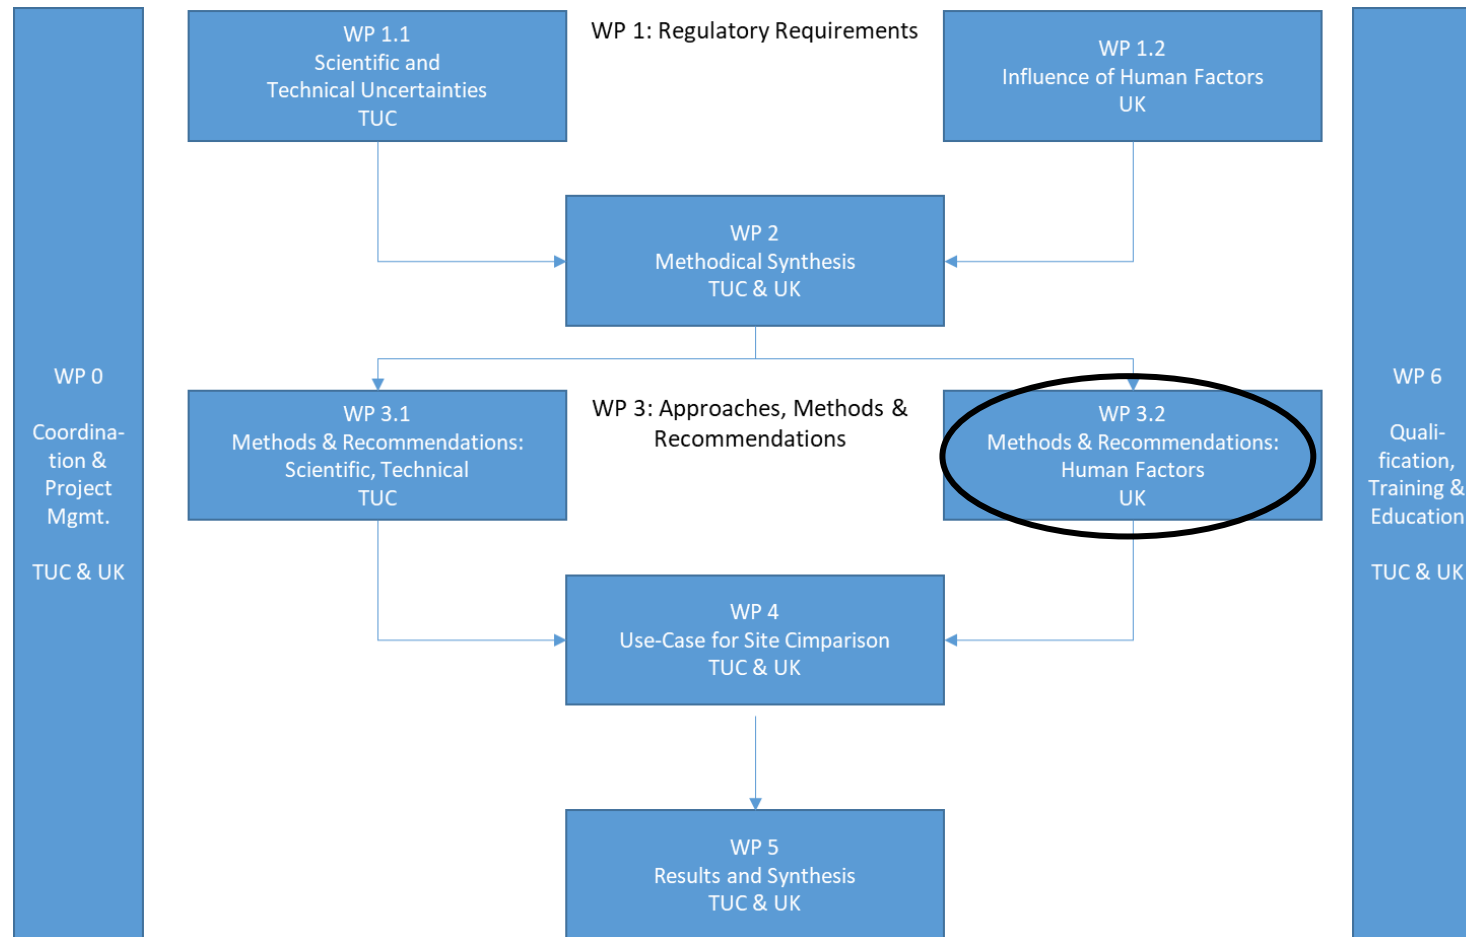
WP 0

Coordination & Project Mgmt.

TUC & UK

WP 1.1
Scientific and Technical Uncertainties
TUC

WP 1: Regulatory Requirements

WP 1.2
Influence of Human Factors
UK

WP 2
Methodical Synthesis
TUC & UK

WP 3.1
Methods & Recommendations: Scientific, Technical
TUC

WP 3: Approaches, Methods & Recommendations

WP 3.2
Methods & Recommendations: Human Factors
UK

WP 4
Use-Case for Site Cimparison
TUC & UK

WP 5
Results and Synthesis
TUC & UK

WP 6

Qualification, Training & Education

TUC & UK